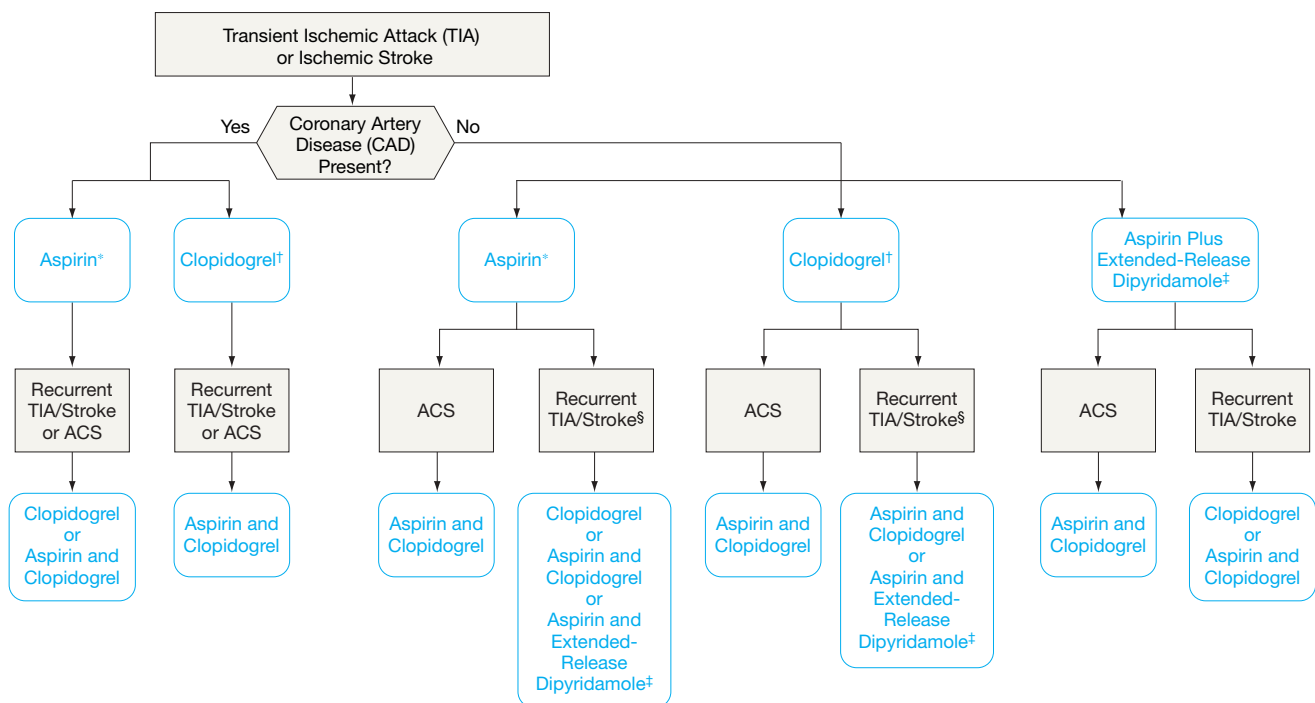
Transient Ischemic Attack (TIA) or Ischemic Stroke

Yes

Coronary Artery Disease (CAD) Present?

No

Aspirin*

Clopidogrel†

Aspirin*

Clopidogrel†

Aspirin Plus Extended-Release Dipyridamole‡

Recurrent TIA/Stroke or ACS

Recurrent TIA/Stroke or ACS

ACS

Recurrent TIA/Stroke§

ACS

Recurrent TIA/Stroke§

ACS

Recurrent TIA/Stroke

Clopidogrel or Aspirin and Clopidogrel

Aspirin and Clopidogrel

Aspirin and Clopidogrel

Clopidogrel or Aspirin and Clopidogrel or Aspirin and Extended-Release Dipyridamole‡

Aspirin and Clopidogrel

Aspirin and Clopidogrel or Aspirin and Extended-Release Dipyridamole‡

Aspirin and Clopidogrel

Clopidogrel or Aspirin and Clopidogrel